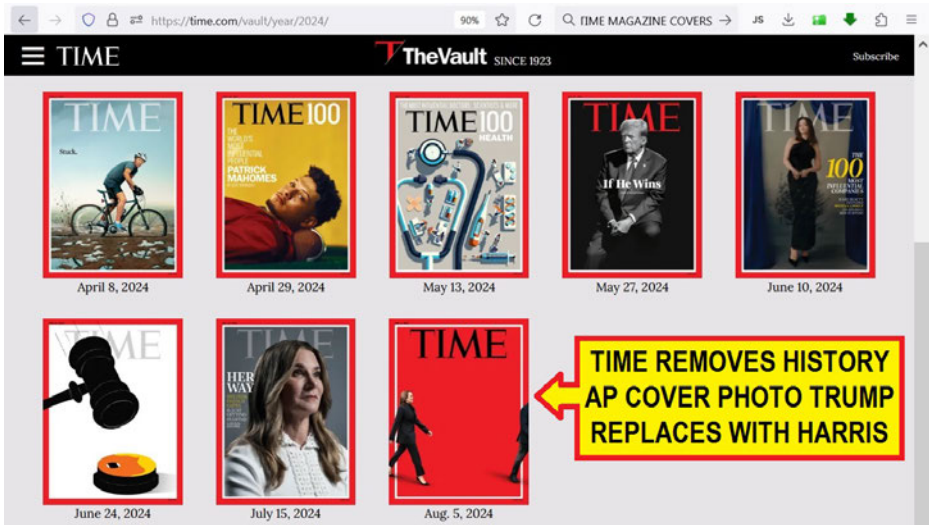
https://time.com/vault/year/2024/

90%

TIME MAGAZINE COVERS →

JS

TIME

TheVault SINCE 1923

Subscribe

TIME

Stuck.

April 8, 2024

TIME 100

THE WORLD'S MOST INFLUENTIAL PEOPLE

PATRICK MAHOMES

April 29, 2024

TIME 100 HEALTH

May 13, 2024

TIME

If He Wins

May 27, 2024

TIME

100 MOST INFLUENTIAL COMPANIES

June 10, 2024

TIME

June 24, 2024

TIME

HER WAY

July 15, 2024

TIME

Aug. 5, 2024

TIME REMOVES HISTORY AP COVER PHOTO TRUMP REPLACES WITH HARRIS